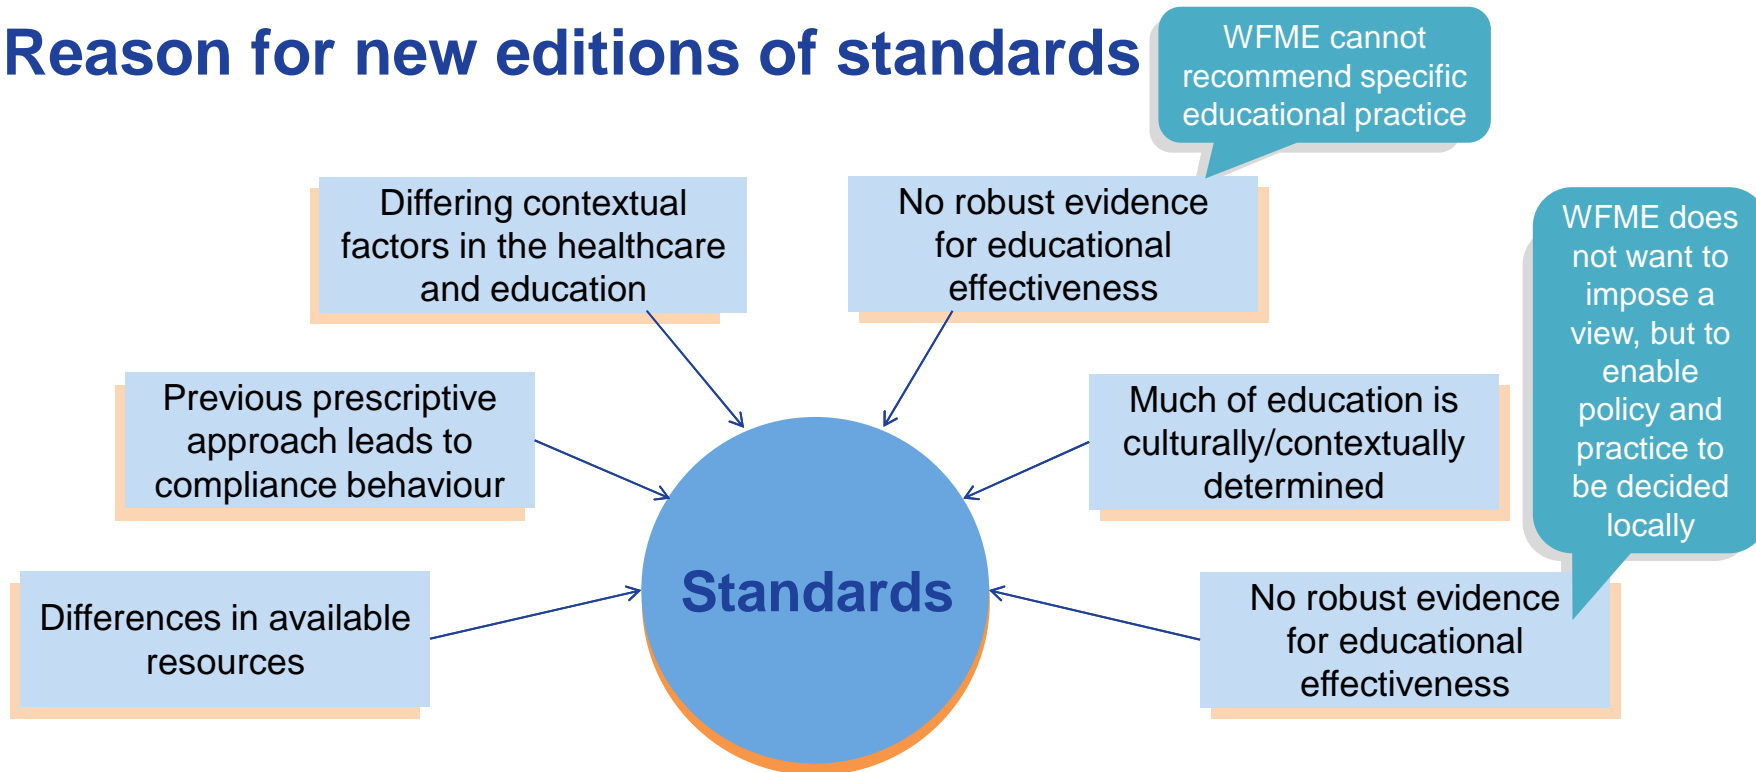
Reason for new editions of standards

WFME cannot recommend specific educational practice

Differing contextual factors in the healthcare and education

No robust evidence for educational effectiveness

WFME does not want to impose a view, but to enable policy and practice to be decided locally

Previous prescriptive approach leads to compliance behaviour

Much of education is culturally/contextually determined

Standards

Differences in available resources

No robust evidence for educational effectiveness